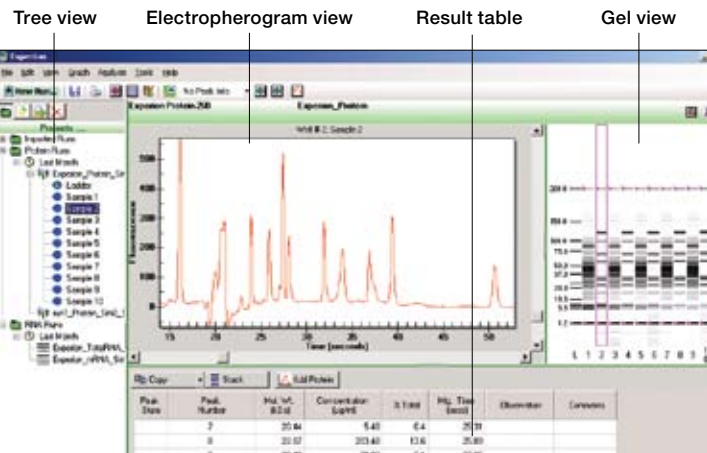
Tree view Electropherogram view Result table Gel view

Experion

File Edit View Graph Analysis Tools Help

New Run... No Peak Info

Experion Protein 260 Experion_Protein

Projects

Experion Runs

Protein Runs

Last Month

Experion_Protein_Sm

Ladder

Sample 1

Sample 2

Sample 3

Sample 4

Sample 5

Sample 6

Sample 7

Sample 8

Sample 9

Sample 10

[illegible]_Protein_Sm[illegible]

RNA Runs

Last Month

Experion_TotalRNA_

Experion_mRNA_Sm

Well # 2: Sample 2

Fluorescence

500

400

300

200

100

0

15 20 25 30 35 40 45 50

Time (seconds)

260.0

150.0

100.0

75.0

50.0

37.0

25.0

20.0

15.0

10.0

1.2

L 1 2 3 4 5 6 7 8 9

Copy Stack Edit Protein

| Peak State | Peak Number | Mol. Wt. (kDa) | Concentration (µg/ml) | % Total | Mig. Time (secs) | Observation | Comments |
|---|---|---|---|---|---|---|---|
| | 7 | 20.44 | 5.40 | 6.4 | 25.39 | | |
| | 8 | 22.57 | 203.60 | 13.6 | 25.89 | | |
| | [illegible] | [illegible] | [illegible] | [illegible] | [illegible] | | |